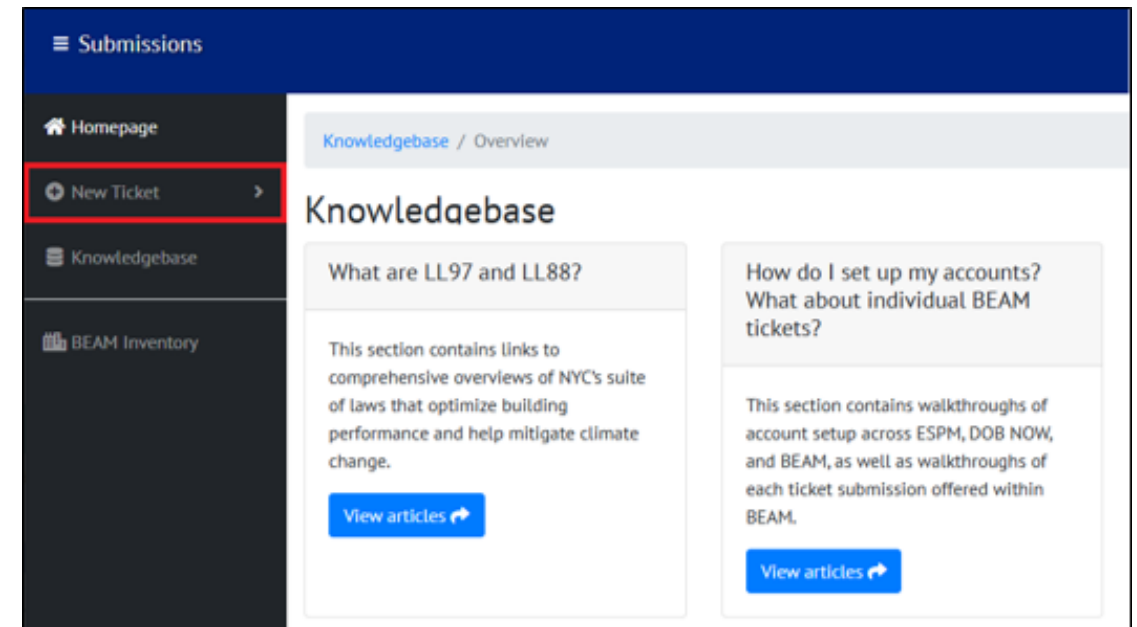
≡ Submissions

Homepage

New Ticket >

Knowledgebase

BEAM Inventory

Knowledgebase / Overview

Knowledgebase

What are LL97 and LL88?

This section contains links to comprehensive overviews of NYC's suite of laws that optimize building performance and help mitigate climate change.

View articles

How do I set up my accounts? What about individual BEAM tickets?

This section contains walkthroughs of account setup across ESPM, DOB NOW, and BEAM, as well as walkthroughs of each ticket submission offered within BEAM.

View articles